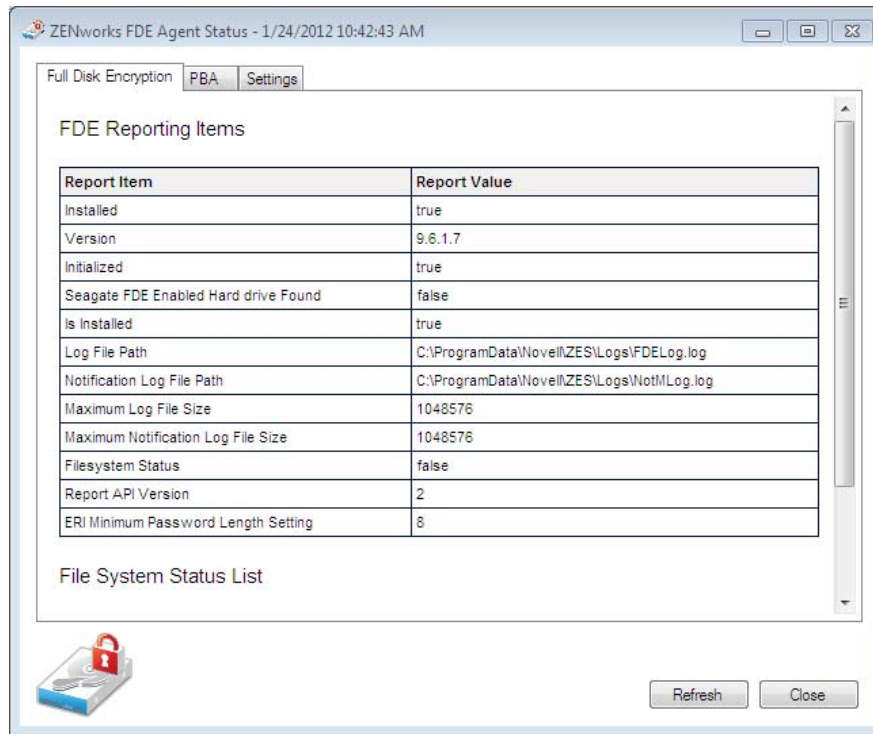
ZENworks FDE Agent Status - 1/24/2012 10:42:43 AM

Full Disk Encryption | PBA | Settings

FDE Reporting Items

| Report Item | Report Value |
|---|---|
| Installed | true |
| Version | 9.6.1.7 |
| Initialized | true |
| Seagate FDE Enabled Hard drive Found | false |
| Is Installed | true |
| Log File Path | C:\ProgramData\Novell\ZES\Logs\FDELog.log |
| Notification Log File Path | C:\ProgramData\Novell\ZES\Logs\NotMLog.log |
| Maximum Log File Size | 1048576 |
| Maximum Notification Log File Size | 1048576 |
| Filesystem Status | false |
| Report API Version | 2 |
| ERI Minimum Password Length Setting | 8 |

File System Status List

Refresh Close